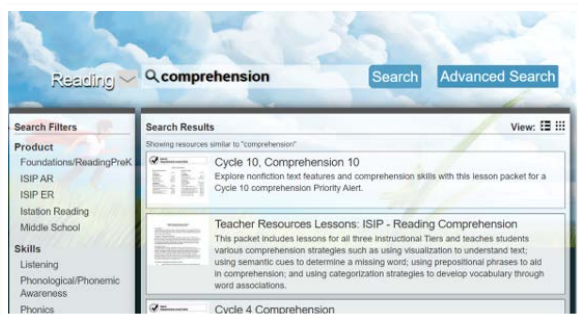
Reading

comprehension

Search

Advanced Search

Search Filters

Product

Foundations/ReadingPreK

ISIP AR

ISIP ER

Istation Reading

Middle School

Skills

Listening

Phonological/Phonemic Awareness

Phonics

Search Results

View:

Showing resources similar to "comprehension"

Cycle 10, Comprehension 10

Explore nonfiction text features and comprehension skills with this lesson packet for a Cycle 10 comprehension Priority Alert.

Teacher Resources Lessons: ISIP - Reading Comprehension

This packet includes lessons for all three instructional Tiers and teaches students various comprehension strategies such as using visualization to understand text; using semantic cues to determine a missing word; using prepositional phrases to aid in comprehension; and using categorization strategies to develop vocabulary through word associations.

Cycle 4 Comprehension